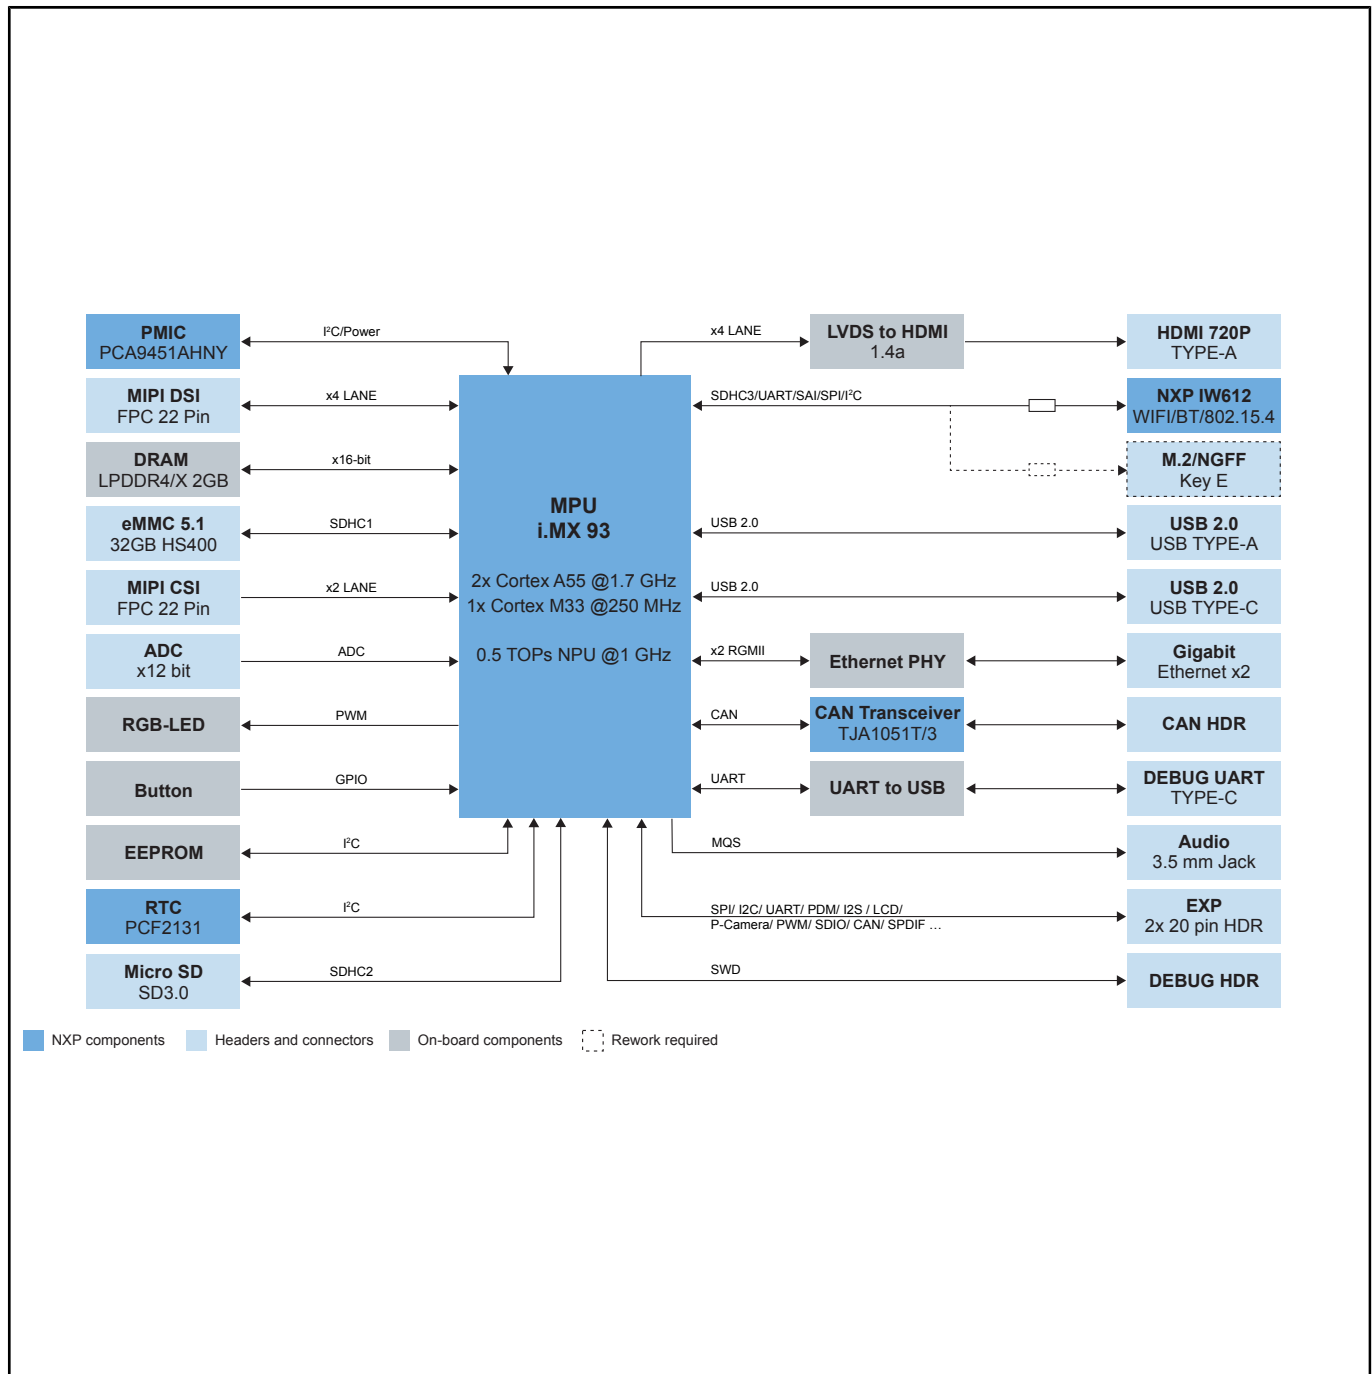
PMIC
PCA9451AHNY

I²C/Power

MIPI DSI
FPC 22 Pin

x4 LANE

DRAM
LPDDR4/X 2GB

x16-bit

eMMC 5.1
32GB HS400

SDHC1

MIPI CSI
FPC 22 Pin

x2 LANE

ADC
x12 bit

ADC

RGB-LED

PWM

Button

GPIO

EEPROM

I²C

RTC
PCF2131

I²C

Micro SD
SD3.0

SDHC2

MPU
i.MX 93

2x Cortex A55 @1.7 GHz
1x Cortex M33 @250 MHz

0.5 TOPs NPU @1 GHz

x4 LANE

LVDS to HDMI
1.4a

HDMI 720P
TYPE-A

SDHC3/UART/SAI/SPI/I²C

NXP IW612
WIFI/BT/802.15.4

M.2/NGFF
Key E

USB 2.0

USB 2.0
USB TYPE-A

USB 2.0

USB 2.0
USB TYPE-C

x2 RGMII

Ethernet PHY

Gigabit
Ethernet x2

CAN

CAN Transceiver
TJA1051T/3

CAN HDR

UART

UART to USB

DEBUG UART
TYPE-C

MQS

Audio
3.5 mm Jack

SPI/ I2C/ UART/ PDM/ I2S / LCD/
P-Camera/ PWM/ SDIO/ CAN/ SPDIF ...

EXP
2x 20 pin HDR

SWD

DEBUG HDR

NXP components Headers and connectors On-board components Rework required